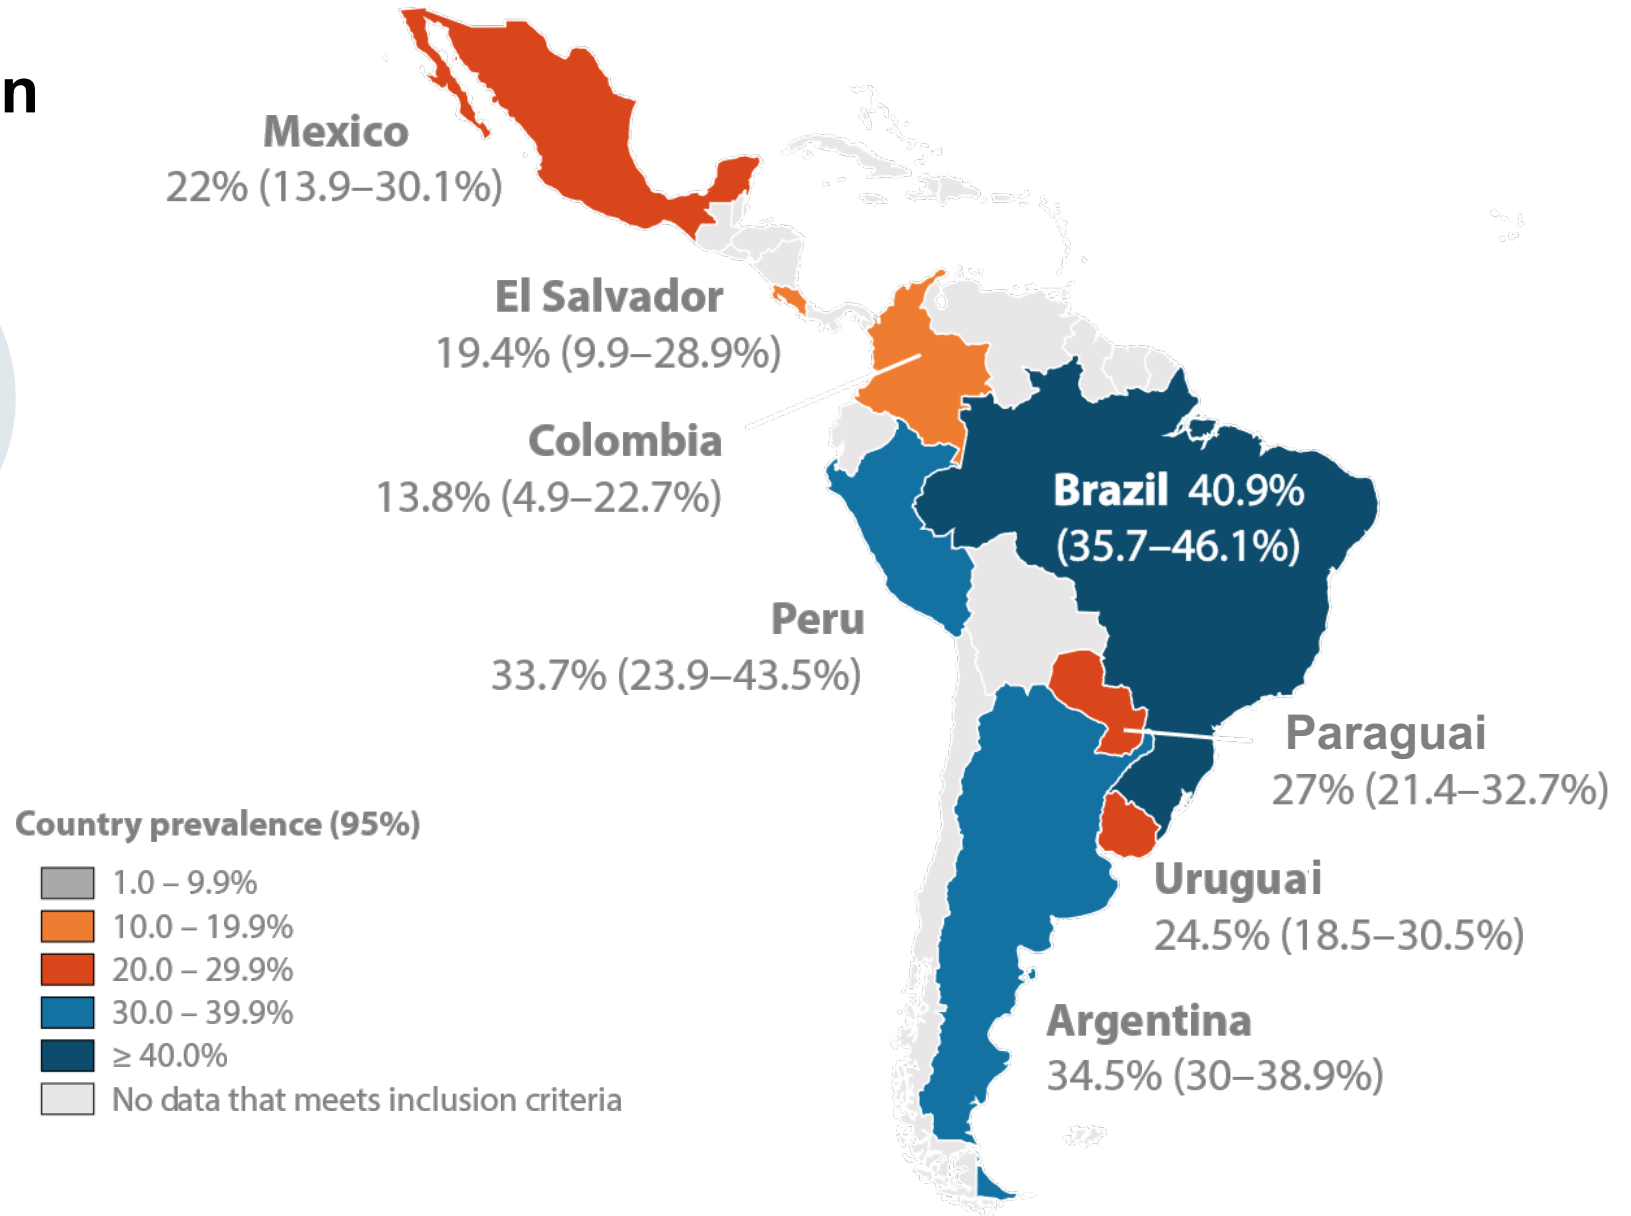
n

Mexico
22% (13.9–30.1%)

El Salvador
19.4% (9.9–28.9%)

Colombia
13.8% (4.9–22.7%)

Brazil 40.9%
(35.7–46.1%)

Peru
33.7% (23.9–43.5%)

Paraguai
27% (21.4–32.7%)

Uruguai
24.5% (18.5–30.5%)

Argentina
34.5% (30–38.9%)

Country prevalence (95%)
1.0 – 9.9%
10.0 – 19.9%
20.0 – 29.9%
30.0 – 39.9%
≥ 40.0%
No data that meets inclusion criteria